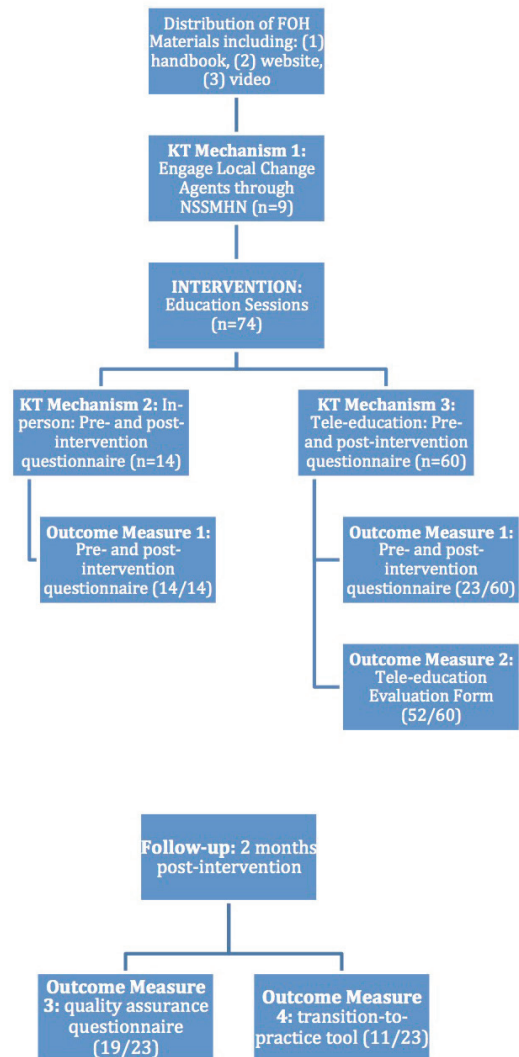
Distribution of FOH Materials including: (1) handbook, (2) website, (3) video

KT Mechanism 1: Engage Local Change Agents through NSSMHN (n=9)

INTERVENTION: Education Sessions (n=74)

KT Mechanism 2: In-person: Pre- and post-intervention questionnaire (n=14)

Outcome Measure 1: Pre- and post-intervention questionnaire (14/14)

KT Mechanism 3: Tele-education: Pre- and post-intervention questionnaire (n=60)

Outcome Measure 1: Pre- and post-intervention questionnaire (23/60)

Outcome Measure 2: Tele-education Evaluation Form (52/60)

Follow-up: 2 months post-intervention

Outcome Measure 3: quality assurance questionnaire (19/23)

Outcome Measure 4: transition-to-practice tool (11/23)